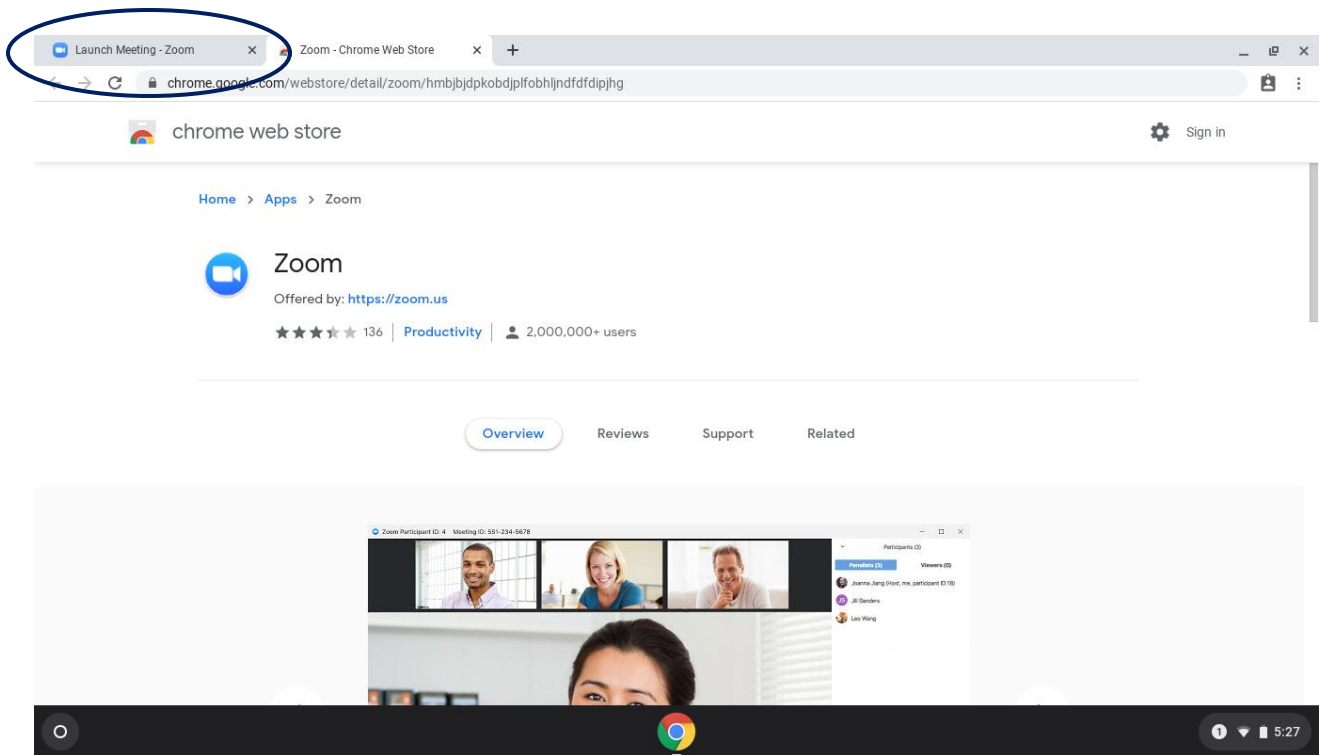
Launch Meeting - Zoom ×
Zoom - Chrome Web Store ×
+

chrome.google.com/webstore/detail/zoom/hmbjbjdpkobdjplfobhljndfdfdipjhg

chrome web store
Sign in

Home > Apps > Zoom

Zoom
Offered by: https://zoom.us
136 | Productivity | 2,000,000+ users

Overview
Reviews
Support
Related

Zoom Participant ID: 4 Meeting ID: 551-234-5678
Participants (3)
Panelists (3)
Viewers (0)
Joanna Jiang (Host, me, participant ID:18)
Jill Sanders
Leo Wang

1
5:27